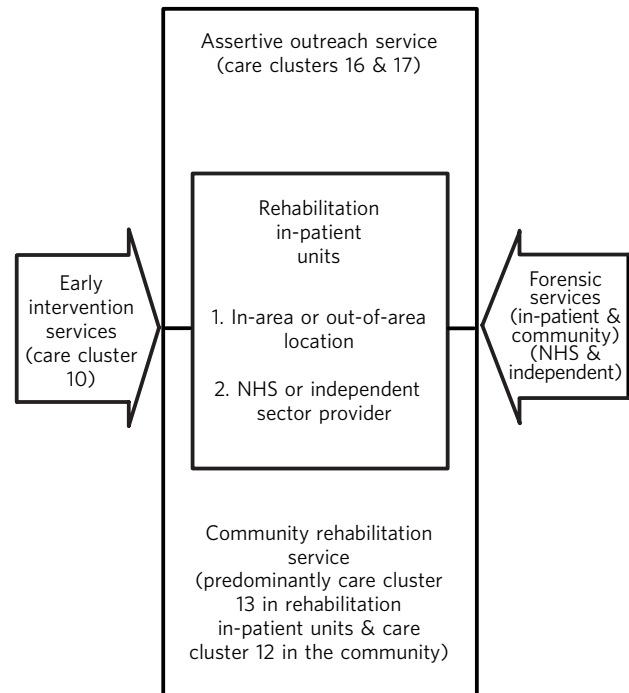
Assertive outreach service (care clusters 16 & 17)

Early intervention services (care cluster 10)

Rehabilitation in-patient units

1. In-area or out-of-area location

2. NHS or independent sector provider

Forensic services (in-patient & community) (NHS & independent)

Community rehabilitation service (predominantly care cluster 13 in rehabilitation in-patient units & care cluster 12 in the community)